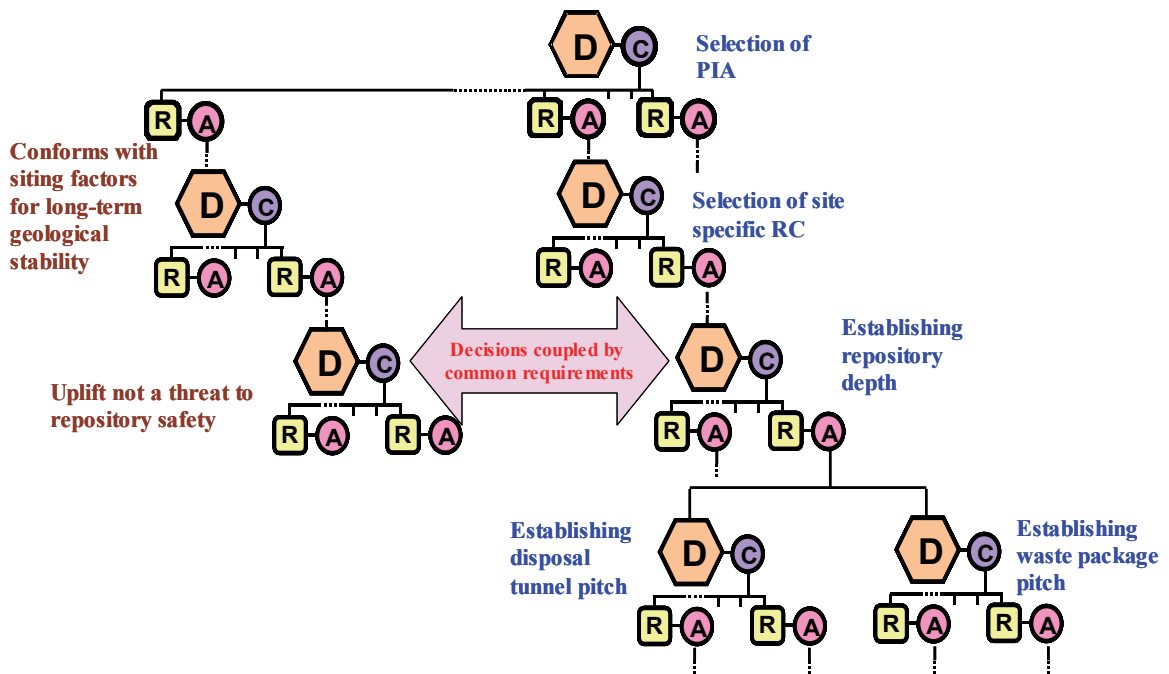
D C
Selection of PIA
R A R A R A
Conforms with siting factors for long-term geological stability
D C
D C
Selection of site specific RC
R A R A R A R A
D C
Uplift not a threat to repository safety
R A R A
Decisions coupled by common requirements
D C
Establishing repository depth
R A R A
Establishing disposal tunnel pitch
D C
D C
Establishing waste package pitch
R A R A R A R A